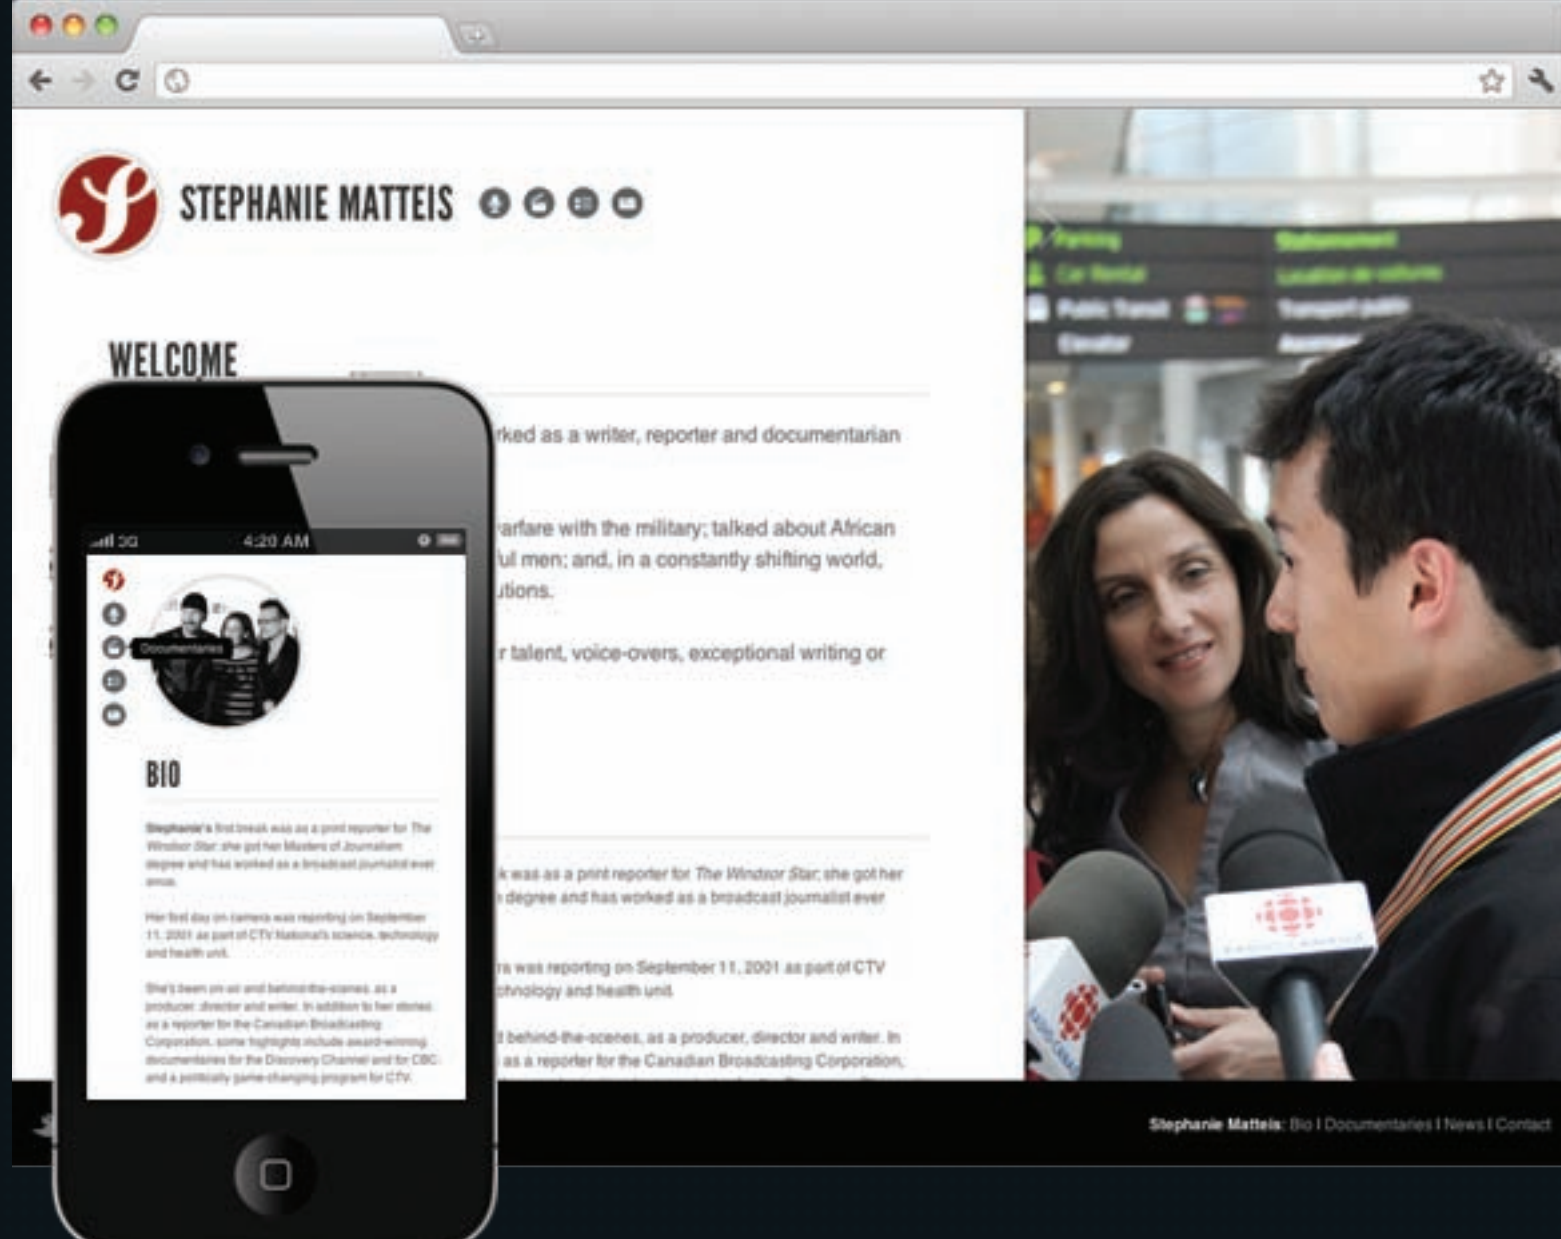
STEPHANIE MATTEIS

WELCOME

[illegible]rked as a writer, reporter and documentarian

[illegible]arfare with the military; talked about African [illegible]ul men; and, in a constantly shifting world, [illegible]utions.

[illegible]r talent, voice-overs, exceptional writing or

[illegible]k was as a print reporter for The Windsor Star; she got her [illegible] degree and has worked as a broadcast journalist ever

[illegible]s was reporting on September 11, 2001 as part of CTV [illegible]chnology and health unit.

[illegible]d behind-the-scenes, as a producer, director and writer. In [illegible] as a reporter for the Canadian Broadcasting Corporation,

Parking
Car Rental
Public Transit
Elevator
Stationnement
Location de voitures
Transport public
Ascenseur

Stephanie Matteis: Bio | Documentaries | News | Contact

3G 4:20 AM

Documentaries

BIO

Stephanie's first break was as a print reporter for The Windsor Star; she got her Masters of Journalism degree and has worked as a broadcast journalist ever since.

Her first day on camera was reporting on September 11, 2001 as part of CTV National's science, technology and health unit.

She's been on-air and behind-the-scenes, as a producer, director and writer. In addition to her stories as a reporter for the Canadian Broadcasting Corporation, some highlights include award-winning documentaries for the Discovery Channel and for CBC and a politically game-changing program for CTV.